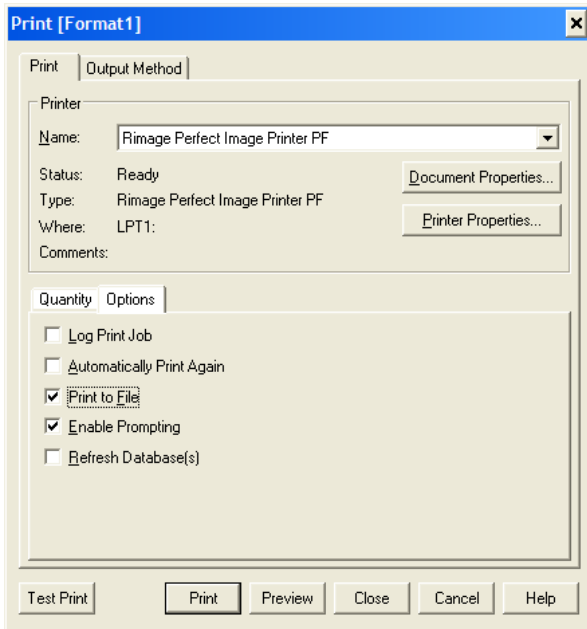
Print [Format1]

Print | Output Method

Printer

Name: Rimage Perfect Image Printer PF

Status: Ready
Type: Rimage Perfect Image Printer PF
Where: LPT1:
Comments:

Document Properties...

Printer Properties...

Quantity | Options

☐ Log Print Job
☐ Automatically Print Again
☑ Print to File
☑ Enable Prompting
☐ Refresh Database(s)

Test Print | Print | Preview | Close | Cancel | Help